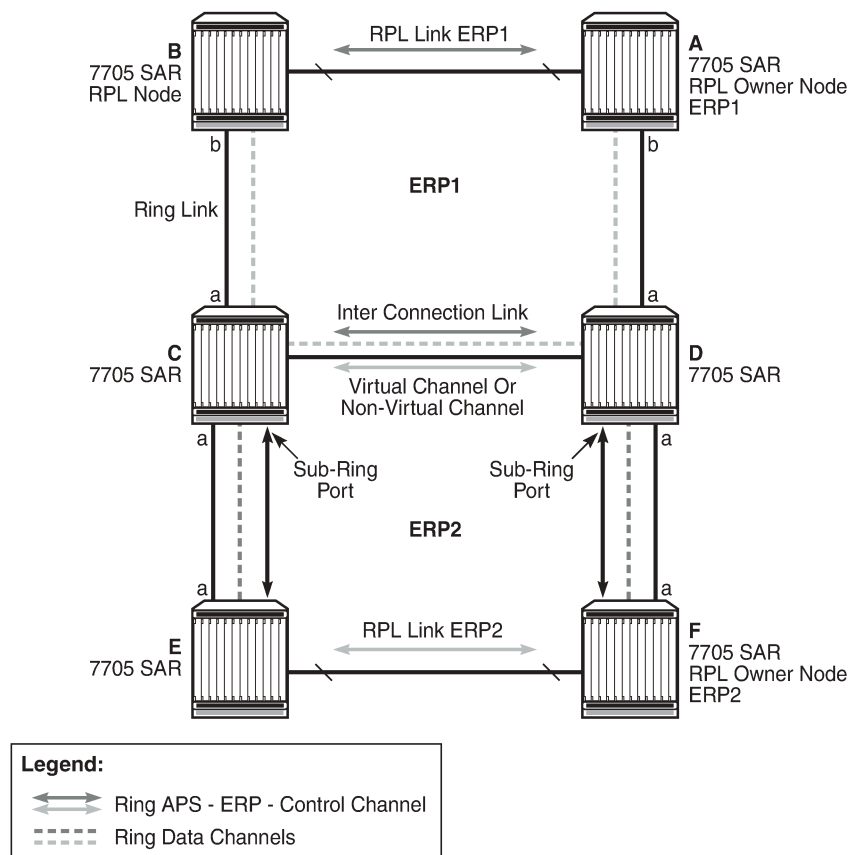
RPL Link ERP1

B
7705 SAR
RPL Node

A
7705 SAR
RPL Owner Node
ERP1

b

b

ERP1

Ring Link

a

a

Inter Connection Link

C
7705 SAR

D
7705 SAR

Virtual Channel Or
Non-Virtual Channel

a

a

a

a

Sub-Ring
Port

Sub-Ring
Port

ERP2

a

a

a

a

E
7705 SAR

RPL Link ERP2

F
7705 SAR
RPL Owner Node
ERP2

Legend:
Ring APS - ERP - Control Channel
Ring Data Channels